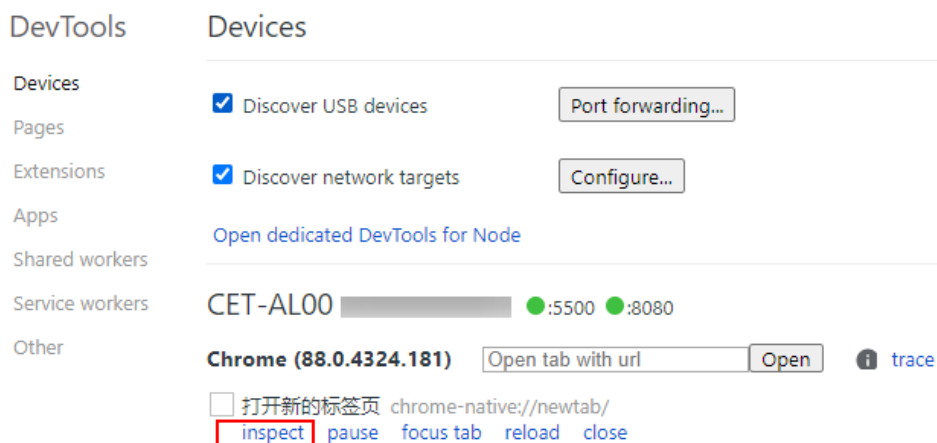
DevTools

Devices
Pages
Extensions
Apps
Shared workers
Service workers
Other

Devices

Discover USB devices
Port forwarding...

Discover network targets
Configure...

Open dedicated DevTools for Node

CET-AL00 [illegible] :5500 :8080

Chrome (88.0.4324.181) Open tab with url Open trace

打开新的标签页 chrome-native://newtab/
inspect pause focus tab reload close